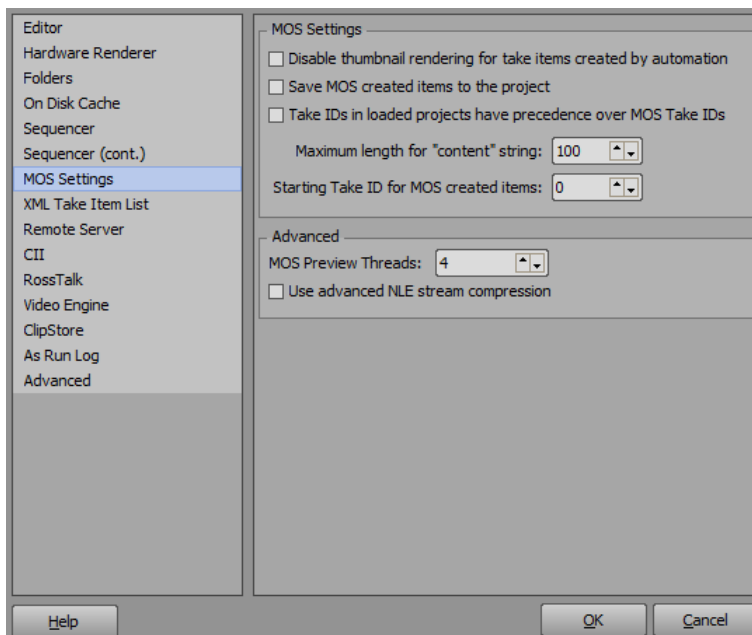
Editor
Hardware Renderer
Folders
On Disk Cache
Sequencer
Sequencer (cont.)
MOS Settings
XML Take Item List
Remote Server
CII
RossTalk
Video Engine
ClipStore
As Run Log
Advanced

MOS Settings

Disable thumbnail rendering for take items created by automation

Save MOS created items to the project

Take IDs in loaded projects have precedence over MOS Take IDs

Maximum length for "content" string: 100

Starting Take ID for MOS created items: 0

Advanced

MOS Preview Threads: 4

Use advanced NLE stream compression

Help

OK

Cancel